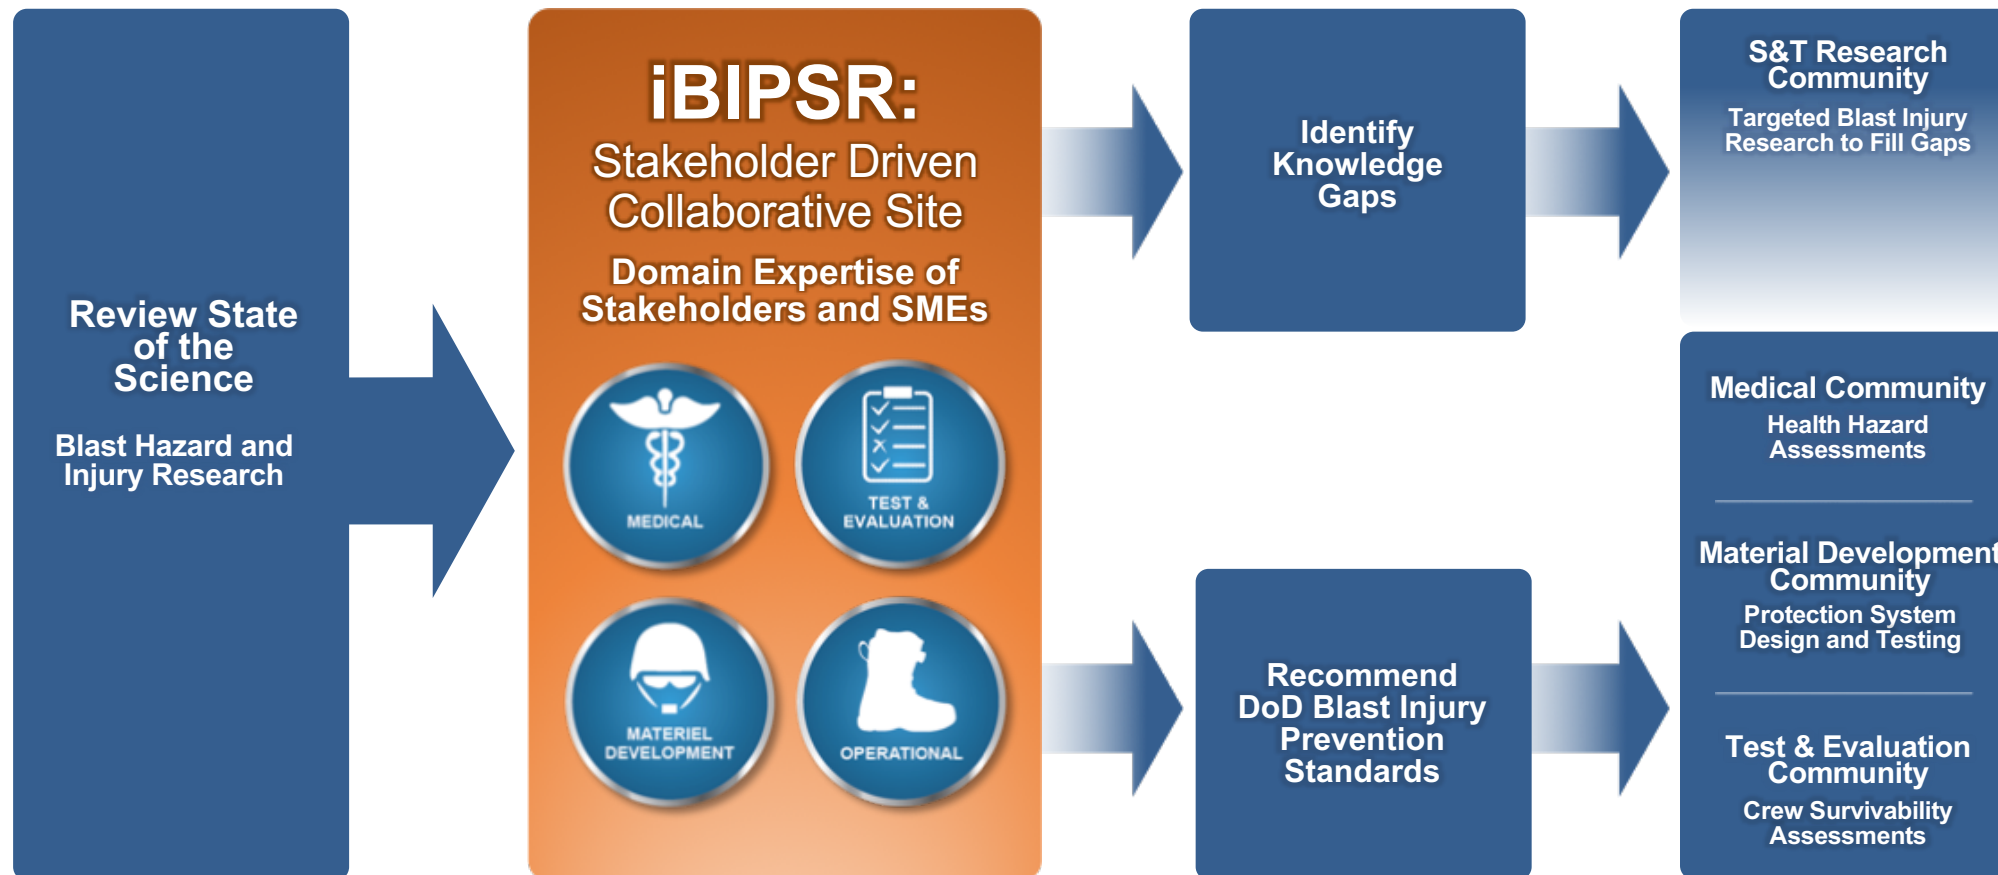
Review State of the Science

Blast Hazard and Injury Research

iBIPSR:

Stakeholder Driven Collaborative Site

Domain Expertise of Stakeholders and SMEs

MEDICAL

TEST & EVALUATION

MATERIEL DEVELOPMENT

OPERATIONAL

Identify Knowledge Gaps

Recommend DoD Blast Injury Prevention Standards

S&T Research Community

Targeted Blast Injury Research to Fill Gaps

Medical Community

Health Hazard Assessments

Material Development Community

Protection System Design and Testing

Test & Evaluation Community

Crew Survivability Assessments